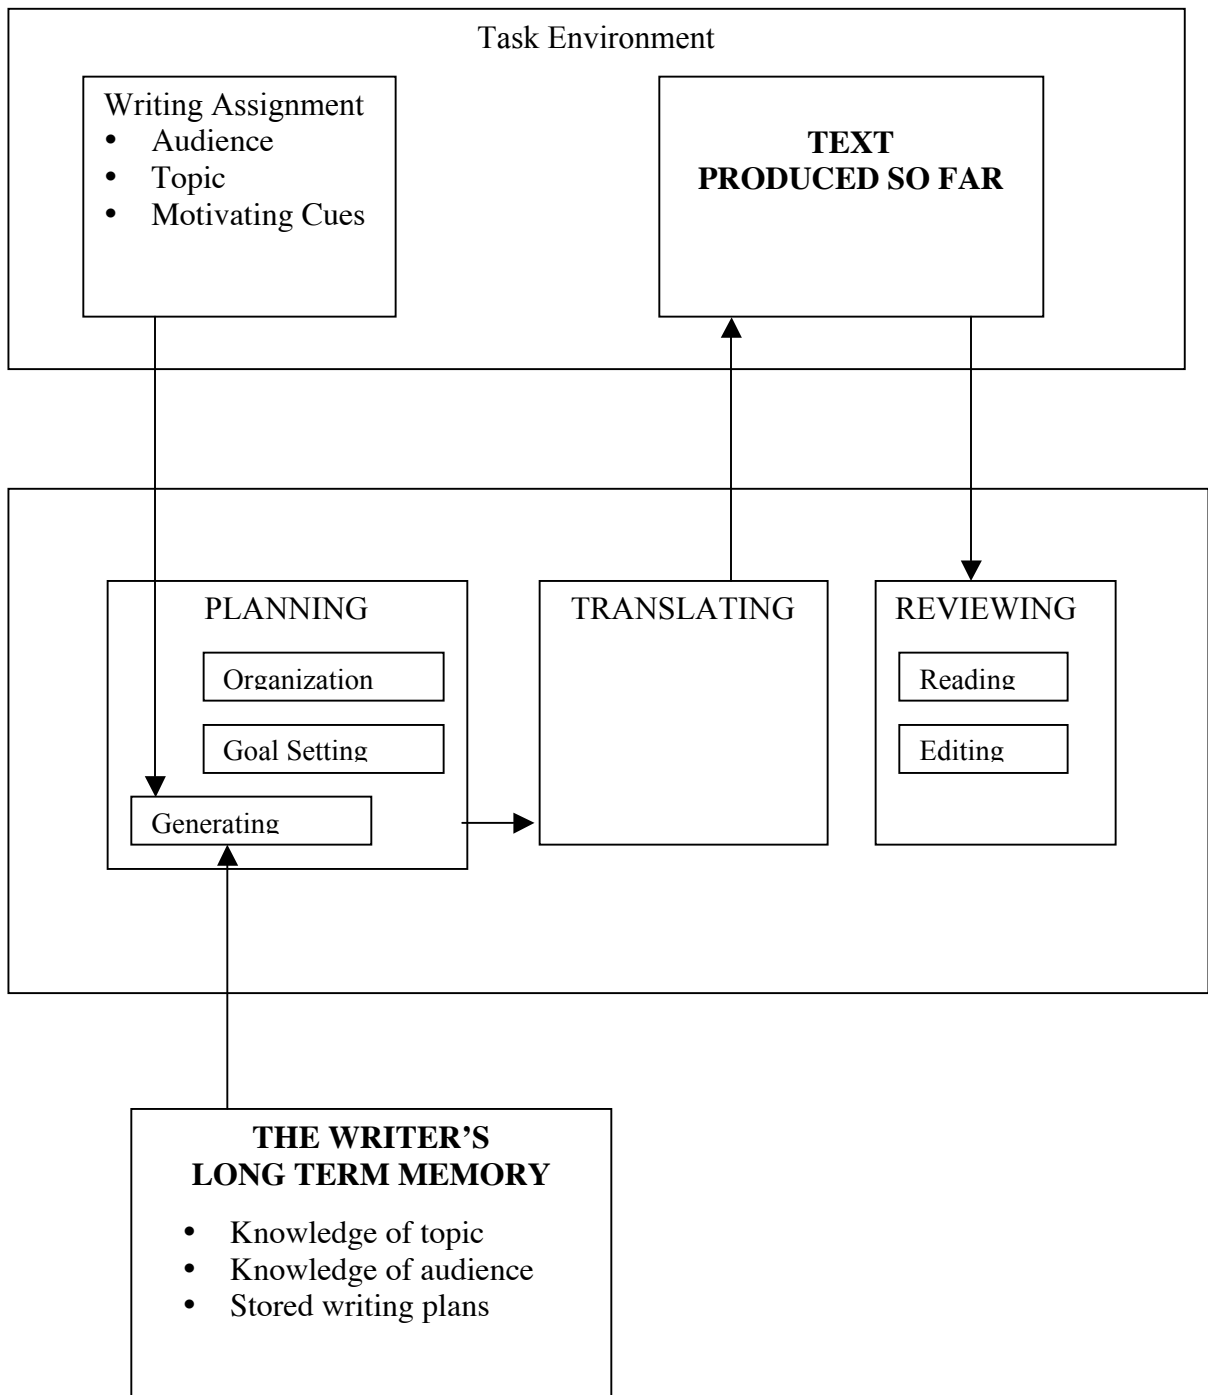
Task Environment

Writing Assignment
• Audience
• Topic
• Motivating Cues

TEXT
PRODUCED SO FAR

PLANNING

Organization

Goal Setting

Generating

TRANSLATING

REVIEWING

Reading

Editing

THE WRITER'S
LONG TERM MEMORY

• Knowledge of topic
• Knowledge of audience
• Stored writing plans